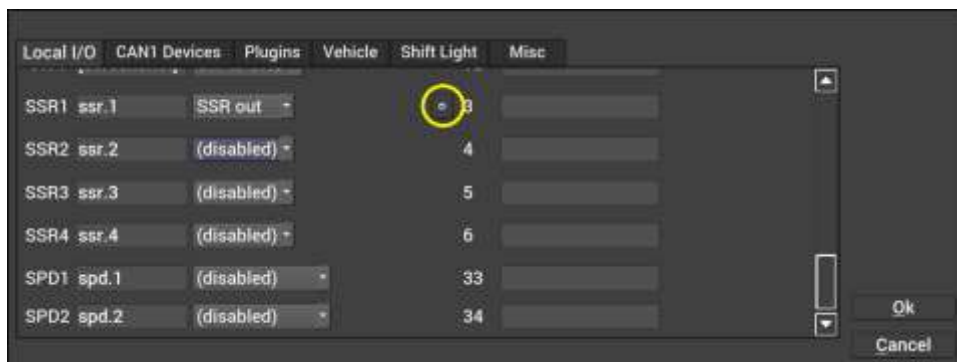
Local I/O CAN1 Devices Plugins Vehicle Shift Light Misc

| | | | |
|---|---|---|---|
| SSR1 | ssr.1 | SSR out | 3 |
| SSR2 | ssr.2 | (disabled) | 4 |
| SSR3 | ssr.3 | (disabled) | 5 |
| SSR4 | ssr.4 | (disabled) | 6 |
| SPD1 | spd.1 | (disabled) | 33 |
| SPD2 | spd.2 | (disabled) | 34 |

Ok
Cancel